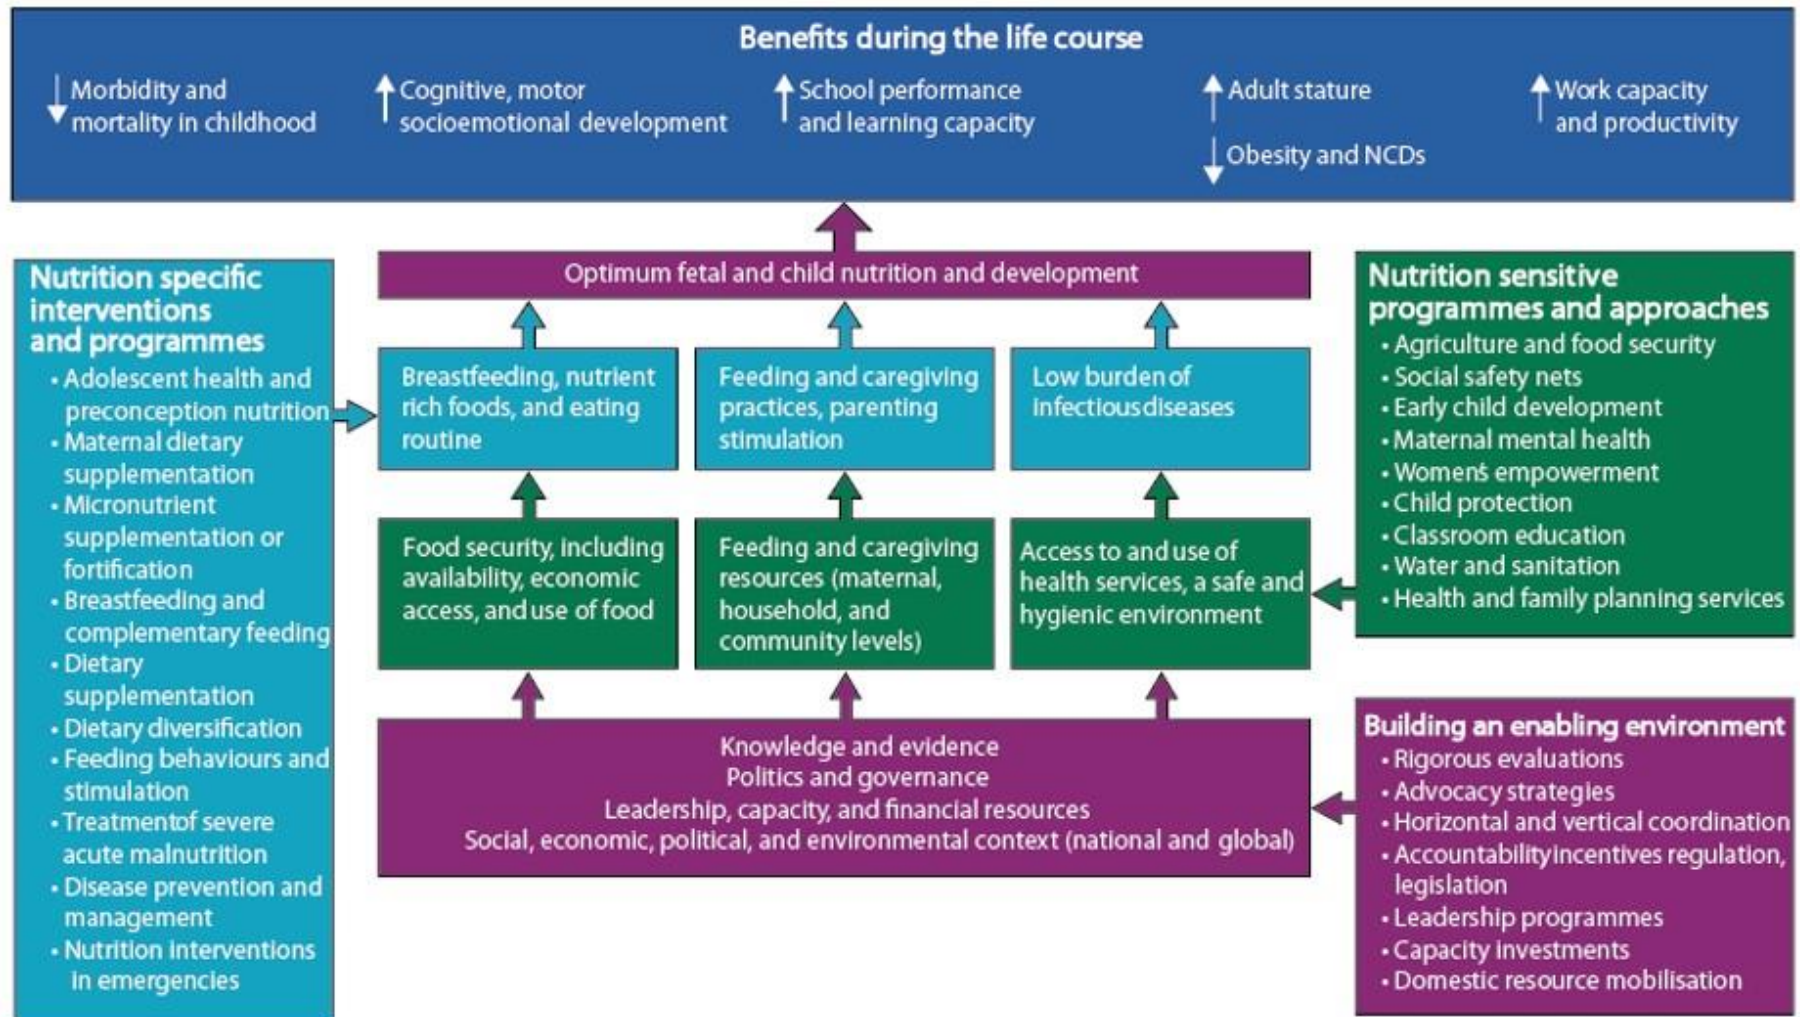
Benefits during the life course

↓ Morbidity and mortality in childhood

↑ Cognitive, motor socioemotional development

↑ School performance and learning capacity

↑ Adult stature

↓ Obesity and NCDs

↑ Work capacity and productivity

Nutrition specific interventions and programmes
• Adolescent health and preconception nutrition
• Maternal dietary supplementation
• Micronutrient supplementation or fortification
• Breastfeeding and complementary feeding
• Dietary supplementation
• Dietary diversification
• Feeding behaviours and stimulation
• Treatmentof severe acute malnutrition
• Disease prevention and management
• Nutrition interventions in emergencies

Optimum fetal and child nutrition and development

Breastfeeding, nutrient rich foods, and eating routine

Feeding and caregiving practices, parenting stimulation

Low burden of infectiousdiseases

Food security, including availability, economic access, and use of food

Feeding and caregiving resources (maternal, household, and community levels)

Access to and use of health services, a safe and hygienic environment

Knowledge and evidence
Politics and governance
Leadership, capacity, and financial resources
Social, economic, political, and environmental context (national and global)

Nutrition sensitive programmes and approaches
• Agriculture and food security
• Social safety nets
• Early child development
• Maternal mental health
• Womens empowerment
• Child protection
• Classroom education
• Water and sanitation
• Health and family planning services

Building an enabling environment
• Rigorous evaluations
• Advocacy strategies
• Horizontal and vertical coordination
• Accountabilityincentives regulation, legislation
• Leadership programmes
• Capacity investments
• Domestic resource mobilisation